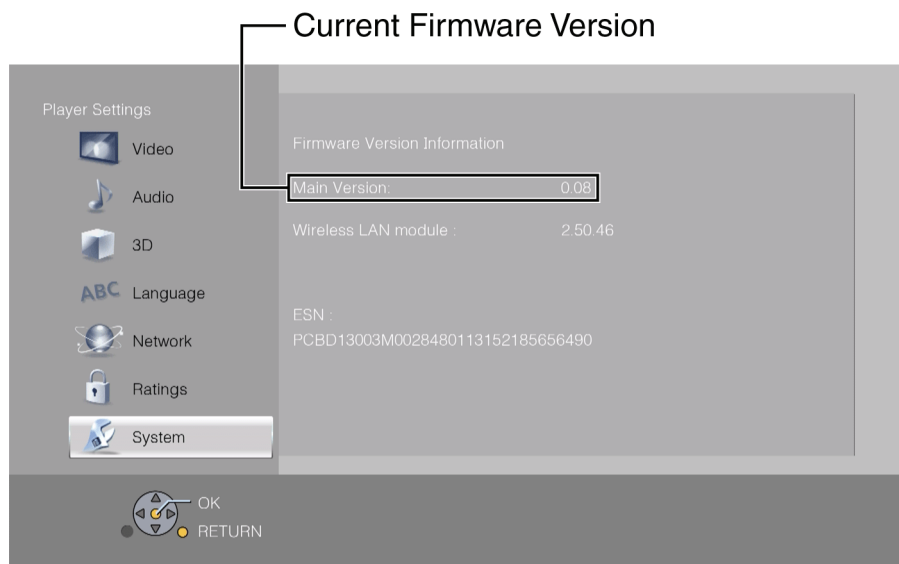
Current Firmware Version

Player Settings

Video

Audio

3D

ABC Language

Network

Ratings

System

Firmware Version Information

Main Version: 0.08

Wireless LAN module : 2.50.46

ESN :
PCBD13003M0028480113152185656490

OK

RETURN